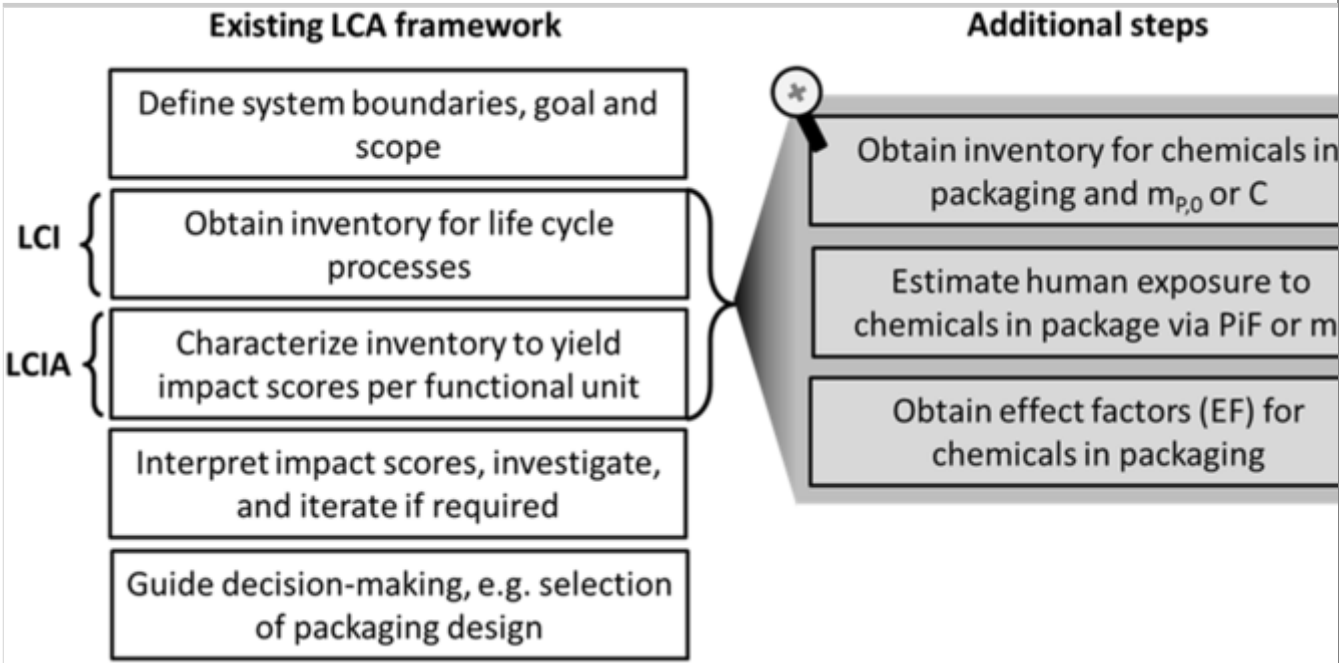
Existing LCA framework

Additional steps

Define system boundaries, goal and scope

LCI

Obtain inventory for life cycle processes

LCIA

Characterize inventory to yield impact scores per functional unit

Interpret impact scores, investigate, and iterate if required

Guide decision-making, e.g. selection of packaging design

Obtain inventory for chemicals in packaging and $m_{P,0}$ or C

Estimate human exposure to chemicals in package via PiF or m

Obtain effect factors (EF) for chemicals in packaging